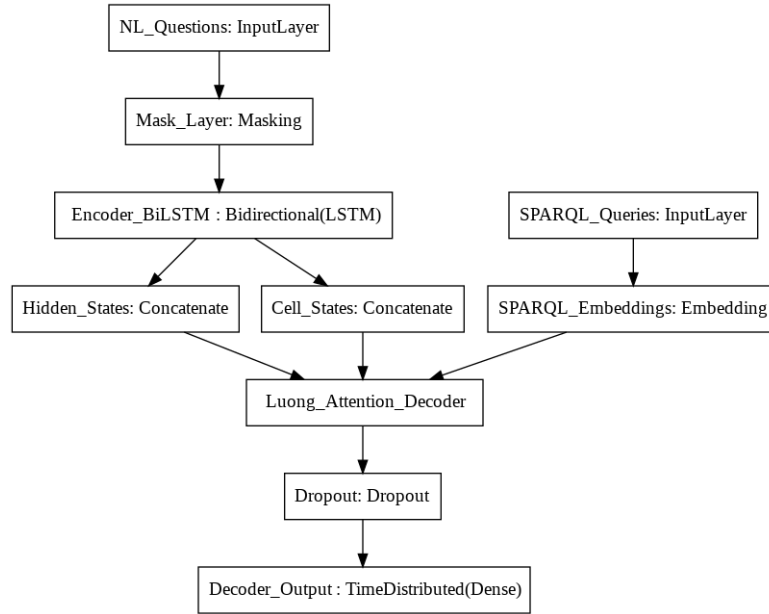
NL_Questions: InputLayer

Mask_Layer: Masking

Encoder_BiLSTM : Bidirectional(LSTM)

SPARQL_Queries: InputLayer

Hidden_States: Concatenate

Cell_States: Concatenate

SPARQL_Embeddings: Embedding

Luong_Attention_Decoder

Dropout: Dropout

Decoder_Output : TimeDistributed(Dense)